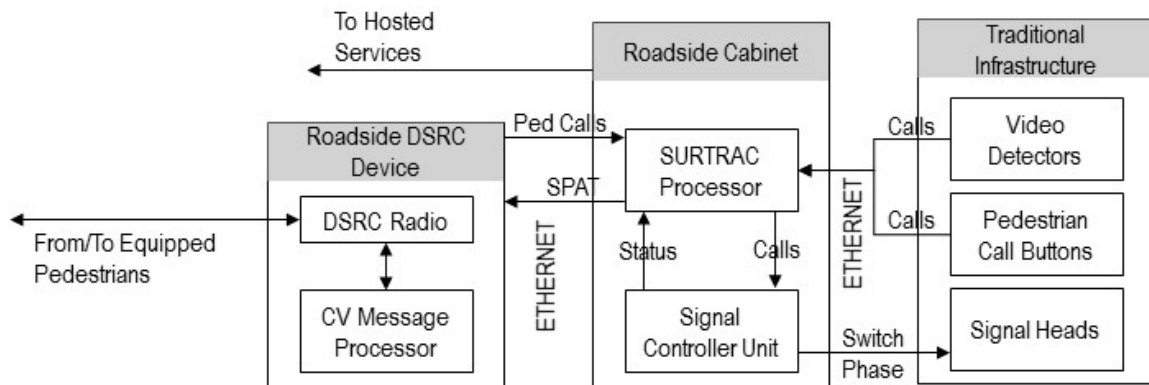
To Hosted Services

Roadside Cabinet

Traditional Infrastructure

Roadside DSRC Device

Ped Calls

SURTRAC Processor

Calls

Video Detectors

SPAT

DSRC Radio

From/To Equipped Pedestrians

CV Message Processor

ETHERNET

Status

Calls

Signal Controller Unit

ETHERNET

Calls

Pedestrian Call Buttons

Switch Phase

Signal Heads